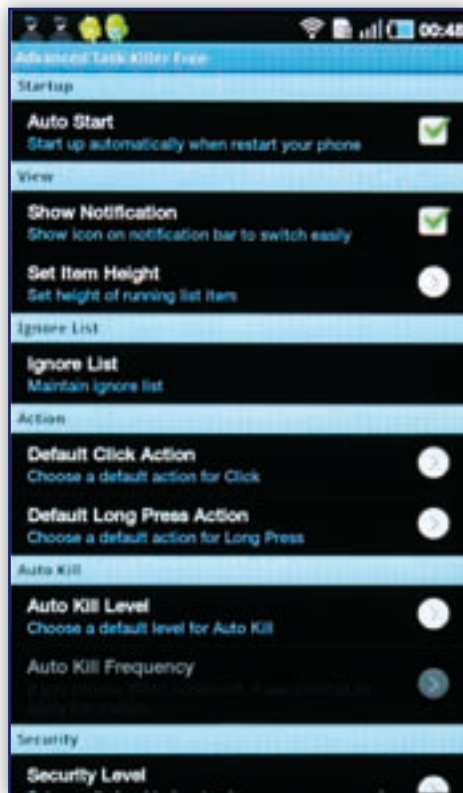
00:48

Advanced Task Killer Free

Startup

Auto Start
Start up automatically when restart your phone

View

Show Notification
Show icon on notification bar to switch easily

Set Item Height
Set height of running list items

Ignore List

Ignore List
Maintain ignore list

Action

Default Click Action
Choose a default action for Click

Default Long Press Action
Choose a default action for Long Press

Auto Kill

Auto Kill Level
Choose a default level for Auto Kill

Auto Kill Frequency
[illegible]

Security

Security Level
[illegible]